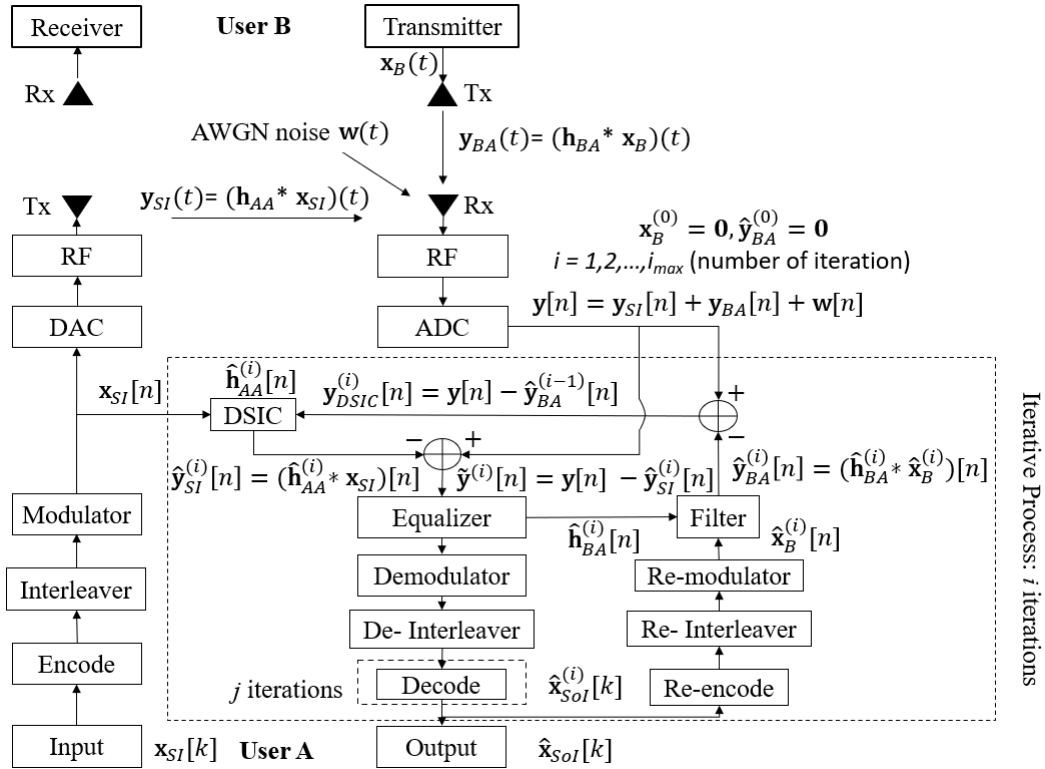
Receiver

User B

Transmitter

$\mathbf{x}_B(t)$

Rx

Tx

$\mathbf{y}_{BA}(t) = (\mathbf{h}_{BA} * \mathbf{x}_B)(t)$

AWGN noise $\mathbf{w}(t)$

Tx

$\mathbf{y}_{SI}(t) = (\mathbf{h}_{AA} * \mathbf{x}_{SI})(t)$

Rx

$\mathbf{x}_B^{(0)} = \mathbf{0}, \hat{\mathbf{y}}_{BA}^{(0)} = \mathbf{0}$

RF

RF

$i$ = 1,2,...,$i_{max}$ (number of iteration)

DAC

ADC

$\mathbf{y}[n] = \mathbf{y}_{SI}[n] + \mathbf{y}_{BA}[n] + \mathbf{w}[n]$

$\mathbf{x}_{SI}[n]$

$\hat{\mathbf{h}}_{AA}^{(i)}[n]$

DSIC

$\mathbf{y}_{DSIC}^{(i)}[n] = \mathbf{y}[n] - \hat{\mathbf{y}}_{BA}^{(i-1)}[n]$

+

−

−

+

$\hat{\mathbf{y}}_{SI}^{(i)}[n] = (\hat{\mathbf{h}}_{AA}^{(i)} * \mathbf{x}_{SI})[n]$

$\tilde{\mathbf{y}}^{(i)}[n] = \mathbf{y}[n] - \hat{\mathbf{y}}_{SI}^{(i)}[n]$

$\hat{\mathbf{y}}_{BA}^{(i)}[n] = (\hat{\mathbf{h}}_{BA}^{(i)} * \hat{\mathbf{x}}_B^{(i)})[n]$

Modulator

Equalizer

Filter

$\hat{\mathbf{h}}_{BA}^{(i)}[n]$

$\hat{\mathbf{x}}_B^{(i)}[n]$

Interleaver

Demodulator

Re-modulator

De- Interleaver

Re- Interleaver

Encode

$j$ iterations

Decode

$\hat{\mathbf{x}}_{SoI}^{(i)}[k]$

Re-encode

Input

$\mathbf{x}_{SI}[k]$

User A

Output

$\hat{\mathbf{x}}_{SoI}[k]$

Iterative Process: $i$ iterations